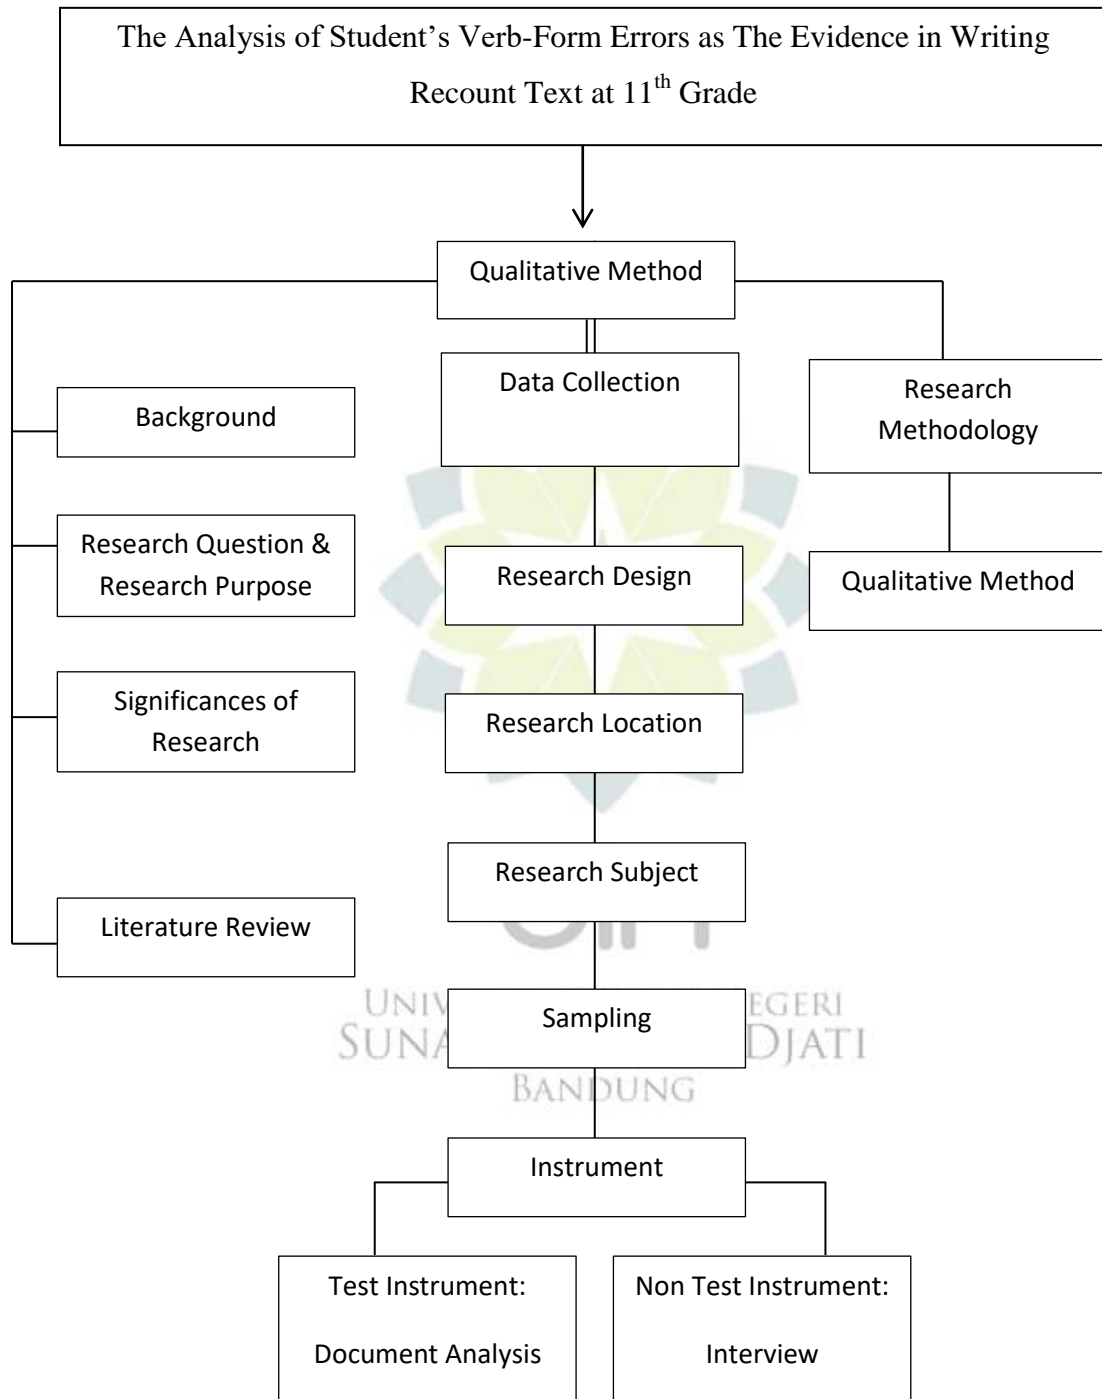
The Analysis of Student's Verb-Form Errors as The Evidence in Writing Recount Text at $11^{th}$ Grade

Qualitative Method

Background

Research Question & Research Purpose

Significances of Research

Literature Review

Data Collection

Research Design

Research Location

Research Subject

Sampling

Instrument

Test Instrument: Document Analysis

Non Test Instrument: Interview

Research Methodology

Qualitative Method

UNIV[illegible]EGERI
SUNA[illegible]DJATI
BANDUNG